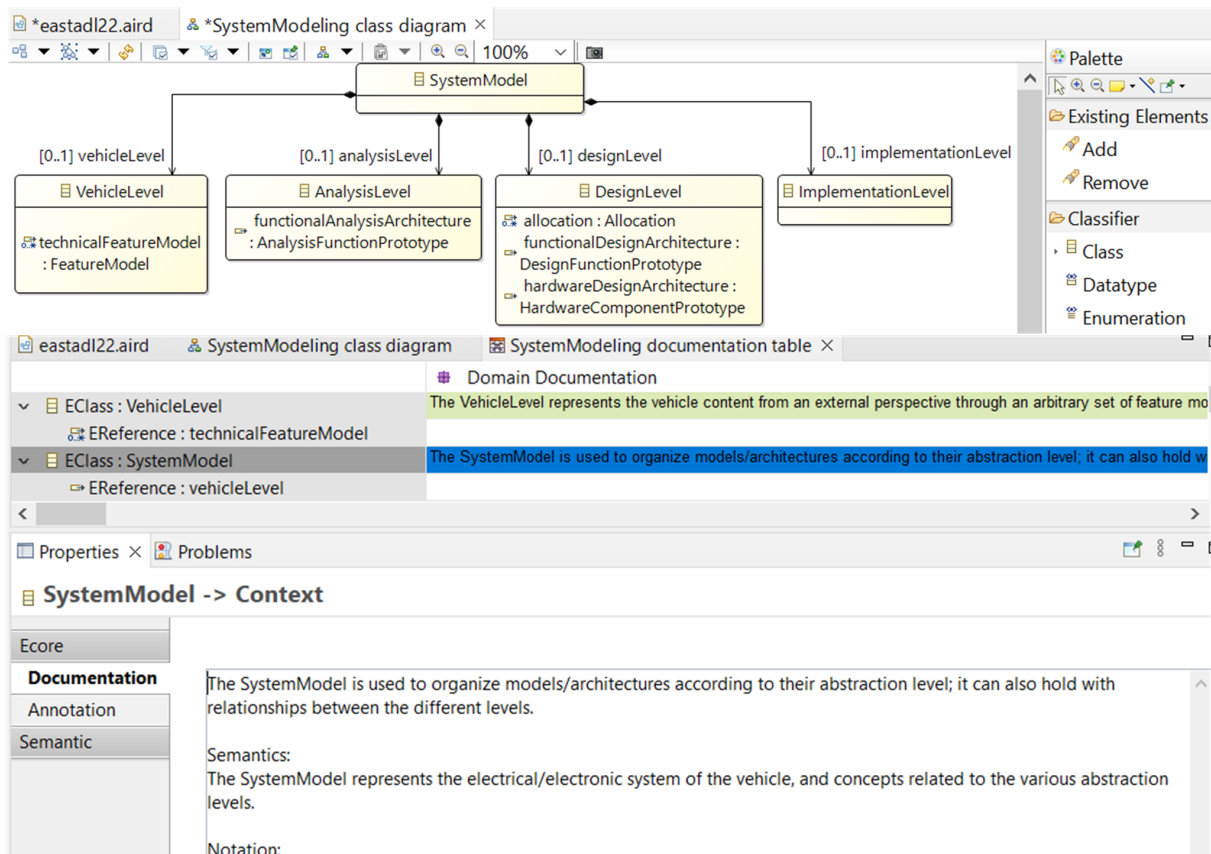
*eastadl22.aird *SystemModeling class diagram ×

100%

Palette

Existing Elements

Add

Remove

Classifier

Class

Datatype

Enumeration

SystemModel

[0..1] vehicleLevel

[0..1] analysisLevel

[0..1] designLevel

[0..1] implementationLevel

VehicleLevel

technicalFeatureModel : FeatureModel

AnalysisLevel

functionalAnalysisArchitecture : AnalysisFunctionPrototype

DesignLevel

allocation : Allocation

functionalDesignArchitecture : DesignFunctionPrototype

hardwareDesignArchitecture : HardwareComponentPrototype

ImplementationLevel

eastadl22.aird SystemModeling class diagram SystemModeling documentation table ×

Domain Documentation

| | |
|---|---|
| EClass : VehicleLevel | The VehicleLevel represents the vehicle content from an external perspective through an arbitrary set of feature mo |
| EReference : technicalFeatureModel | |
| EClass : SystemModel | The SystemModel is used to organize models/architectures according to their abstraction level; it can also hold w |
| EReference : vehicleLevel | |

Properties × Problems

SystemModel -> Context

Ecore

Documentation

Annotation

Semantic

The SystemModel is used to organize models/architectures according to their abstraction level; it can also hold with relationships between the different levels.

Semantics:
The SystemModel represents the electrical/electronic system of the vehicle, and concepts related to the various abstraction levels.

Notation: